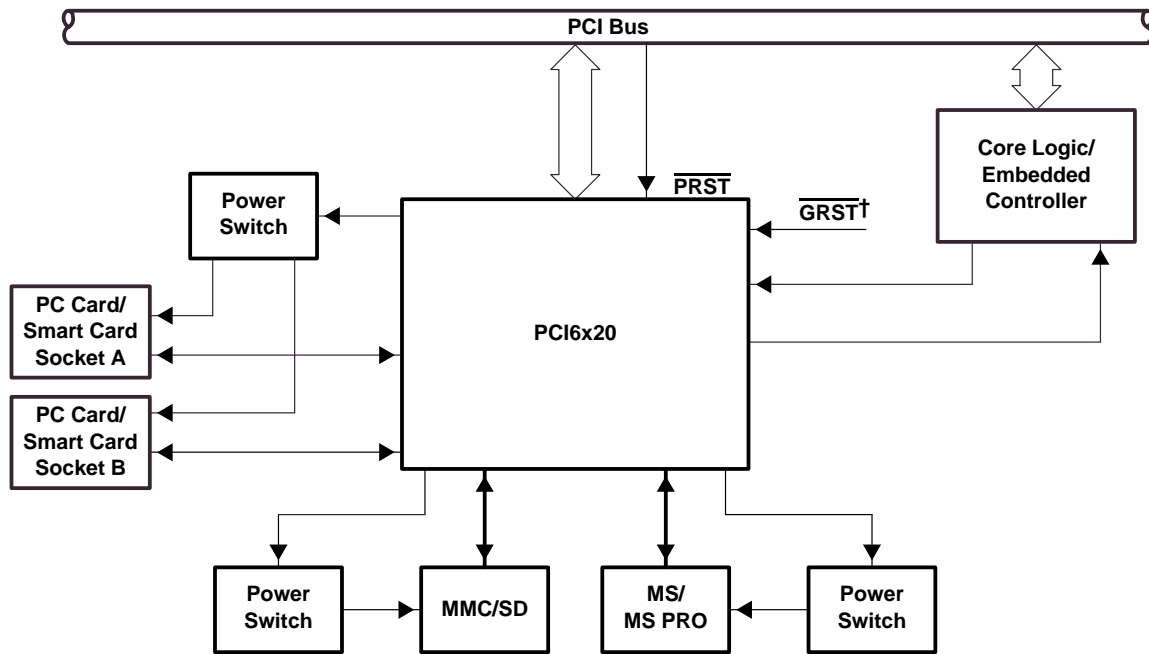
PCI Bus

Core Logic/ Embedded Controller

$\overline{PRST}$

$\overline{GRST}$†

Power Switch

PC Card/ Smart Card Socket A

PCI6x20

PC Card/ Smart Card Socket B

Power Switch

MMC/SD

MS/ MS PRO

Power Switch